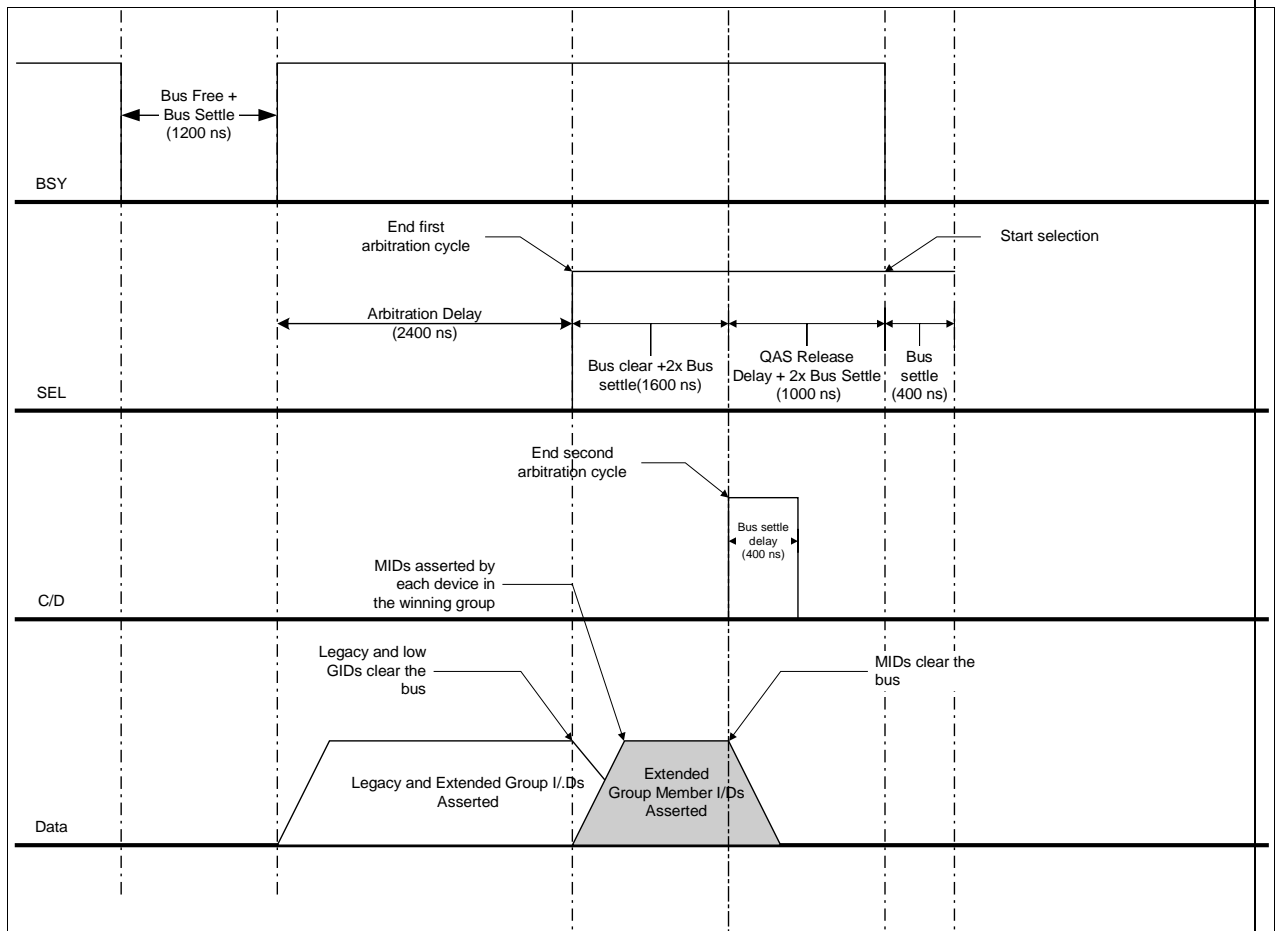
Bus Free + Bus Settle (1200 ns)

BSY

End first arbitration cycle

Start selection

Arbitration Delay (2400 ns)

Bus clear +2x Bus settle(1600 ns)

QAS Release Delay + 2x Bus Settle (1000 ns)

Bus settle (400 ns)

SEL

End second arbitration cycle

Bus settle delay (400 ns)

MIDs asserted by each device in the winning group

C/D

Legacy and low GIDs clear the bus

MIDs clear the bus

Legacy and Extended Group I/.Ds Asserted

Extended Group Member I/Ds Asserted

Data